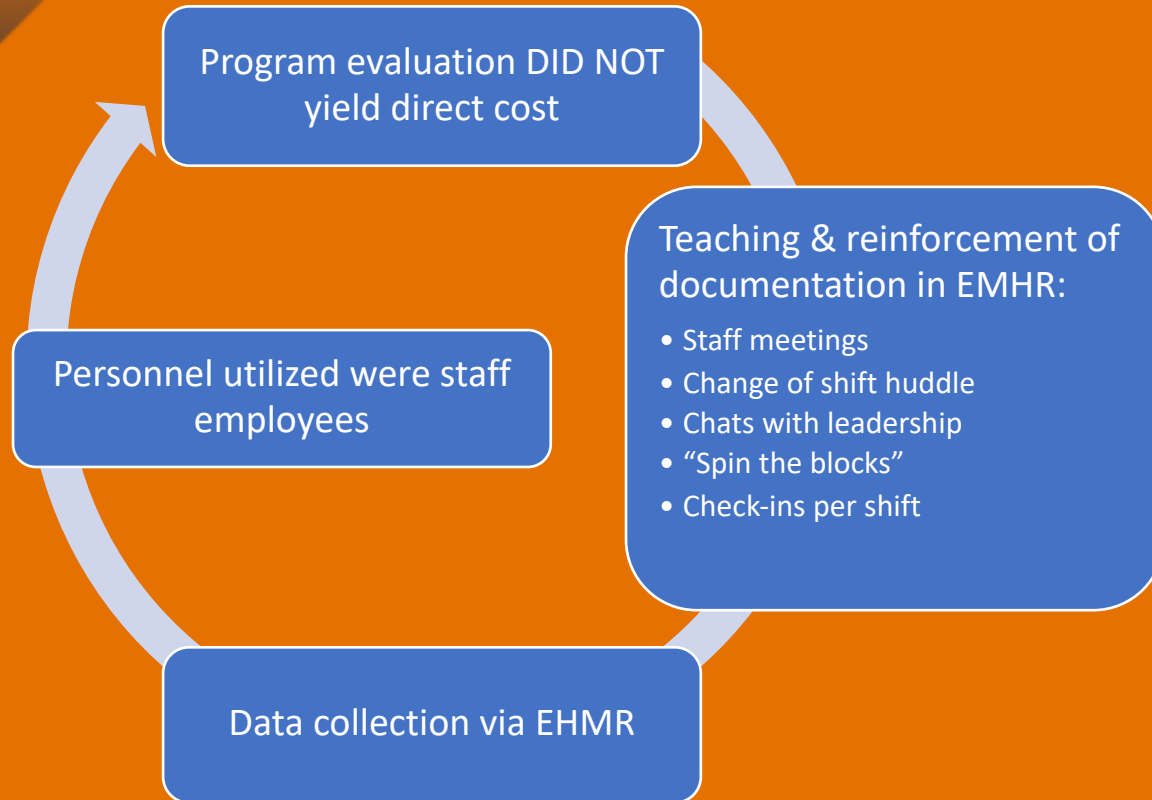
Program evaluation DID NOT yield direct cost

Teaching & reinforcement of documentation in EMHR:

- Staff meetings
- Change of shift huddle
- Chats with leadership
- "Spin the blocks"
- Check-ins per shift

Data collection via EHMR

Personnel utilized were staff employees